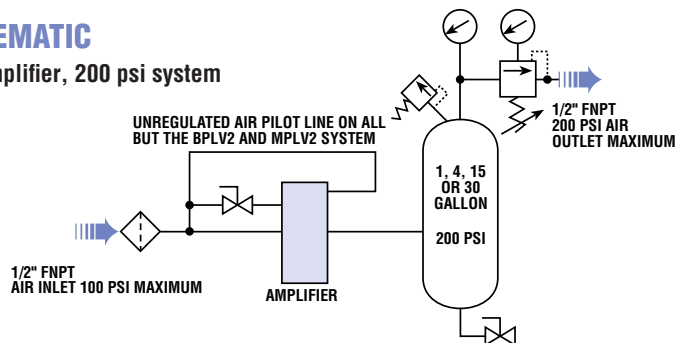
EMATIC

mplifier, 200 psi system

UNREGULATED AIR PILOT LINE ON ALL BUT THE BPLV2 AND MPLV2 SYSTEM

1/2" FNPT
200 PSI AIR
OUTLET MAXIMUM

1, 4, 15
OR 30
GALLON

200 PSI

1/2" FNPT
AIR INLET 100 PSI MAXIMUM

AMPLIFIER